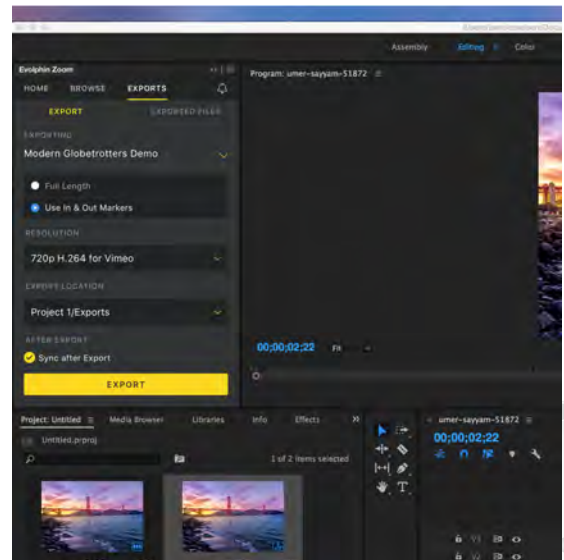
Assembly Editing Color

Evolphin Zoom

HOME BROWSE EXPORTS

EXPORT EXPORTED FILES

EXPORTING

Modern Globetrotters Demo

Full Length

Use In & Out Markers

RESOLUTION

720p H.264 for Vimeo

EXPORT LOCATION

Project 1/Exports

AFTER EXPORT

Sync after Export

EXPORT

Program: umer-sayyam-51872

00;00;02;22 Fit

Project: Untitled Media Browser Libraries Info Effects

Untitled.prproj

1 of 2 items selected

umer-sayyam-51872

00;00;02;22

V3

V2